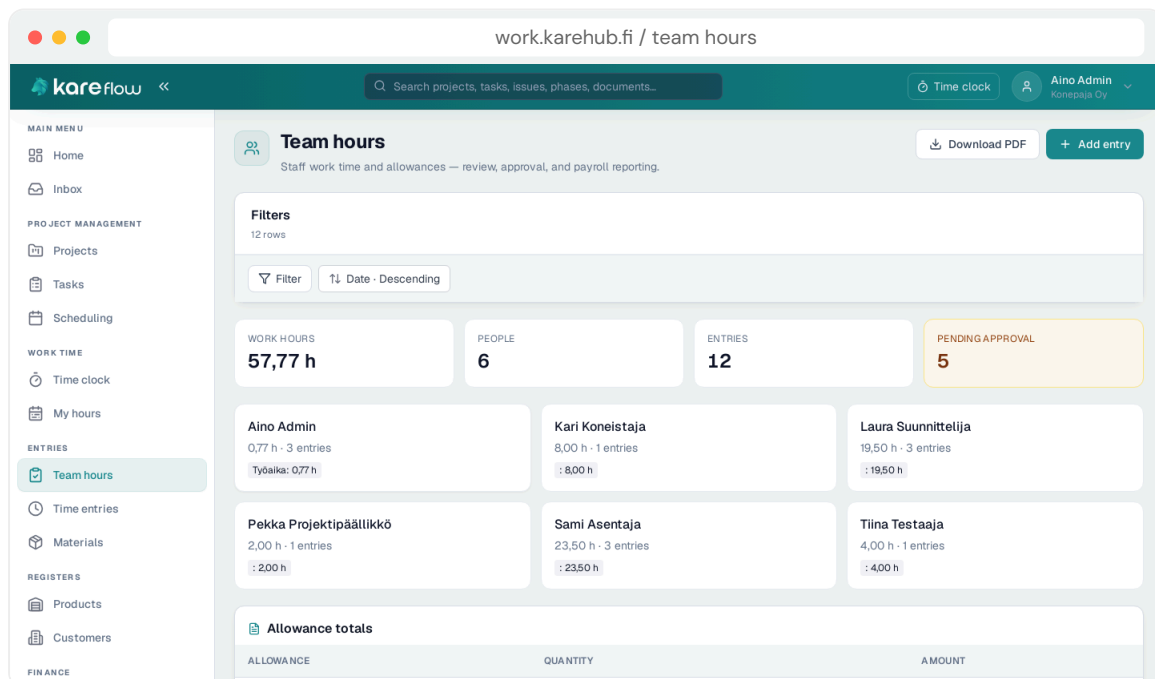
work.karehub.fi / team hours

kareflow «

Search projects, tasks, issues, phases, documents...

Time clock

Aino Admin
Konepaja Oy

MAIN MENU
Home
Inbox
PROJECT MANAGEMENT
Projects
Tasks
Scheduling
WORK TIME
Time clock
My hours
ENTRIES
Team hours
Time entries
Materials
REGISTERS
Products
Customers
FINANCE

Team hours
Staff work time and allowances — review, approval, and payroll reporting.

Download PDF
+ Add entry

Filters
12 rows

Filter
Date · Descending

WORK HOURS
57,77 h

PEOPLE
6

ENTRIES
12

PENDING APPROVAL
5

Aino Admin
0,77 h · 3 entries
Työaika: 0,77 h

Kari Koneistaja
8,00 h · 1 entries
: 8,00 h

Laura Suunnittelija
19,50 h · 3 entries
: 19,50 h

Pekka Projektipäällikkö
2,00 h · 1 entries
: 2,00 h

Sami Asentaja
23,50 h · 3 entries
: 23,50 h

Tiina Testaaja
4,00 h · 1 entries
: 4,00 h

Allowance totals

| ALLOWANCE | QUANTITY | AMOUNT |
|---|---|---|